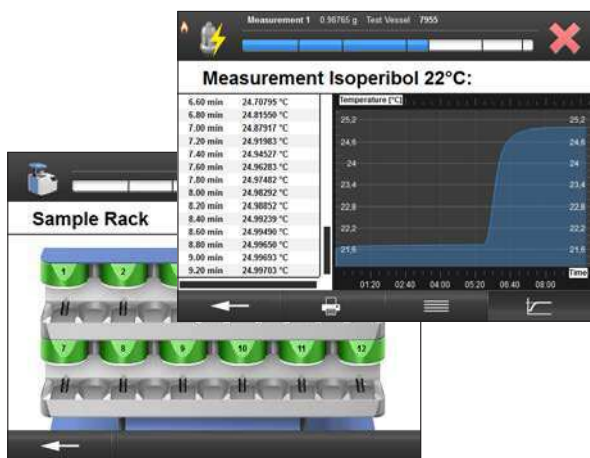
Measurement 1 0.96765 g Test Vessel 7955

Measurement Isoperibol 22°C:

| | |
|---|---|
| 6.60 min | 24.70795 °C |
| 6.80 min | 24.81550 °C |
| 7.00 min | 24.87917 °C |
| 7.20 min | 24.91983 °C |
| 7.40 min | 24.94527 °C |
| 7.60 min | 24.96283 °C |
| 7.80 min | 24.97482 °C |
| 8.00 min | 24.98292 °C |
| 8.20 min | 24.98852 °C |
| 8.40 min | 24.99239 °C |
| 8.60 min | 24.99490 °C |
| 8.80 min | 24.99650 °C |
| 9.00 min | 24.99693 °C |
| 9.20 min | 24.99703 °C |

Temperature [°C]

25,2
24,6
24
23,4
22,8
22,2
21,6

25,2
24,6
24
23,4
22,8
22,2
21,6

Time

01:20 02:40 04:00 05:20 06:40 08:00

Sample Rack

1 2 7 8 9 10 11 12